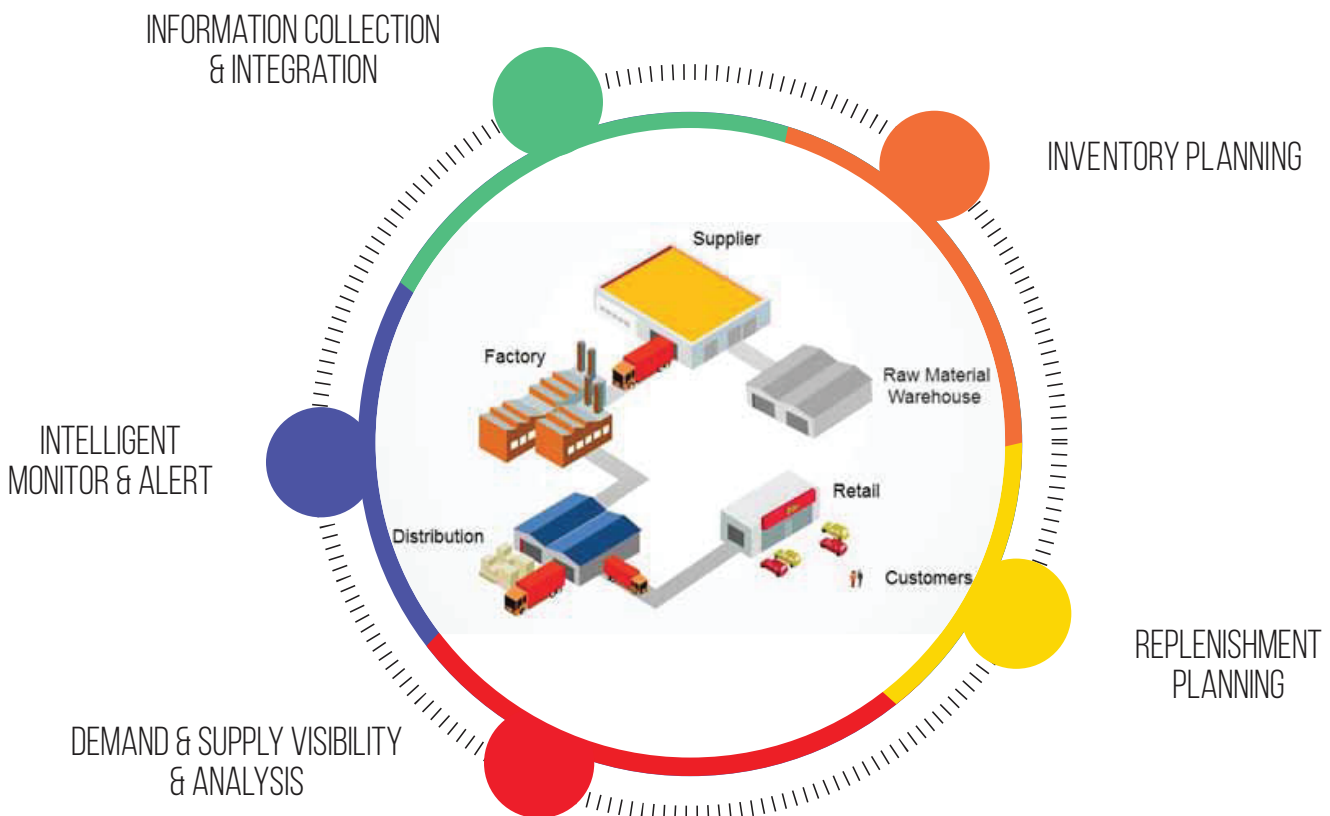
INFORMATION COLLECTION & INTEGRATION

INVENTORY PLANNING

Supplier

Factory

Raw Material Warehouse

INTELLIGENT MONITOR & ALERT

Retail

Distribution

Customers

REPLENISHMENT PLANNING

DEMAND & SUPPLY VISIBILITY & ANALYSIS